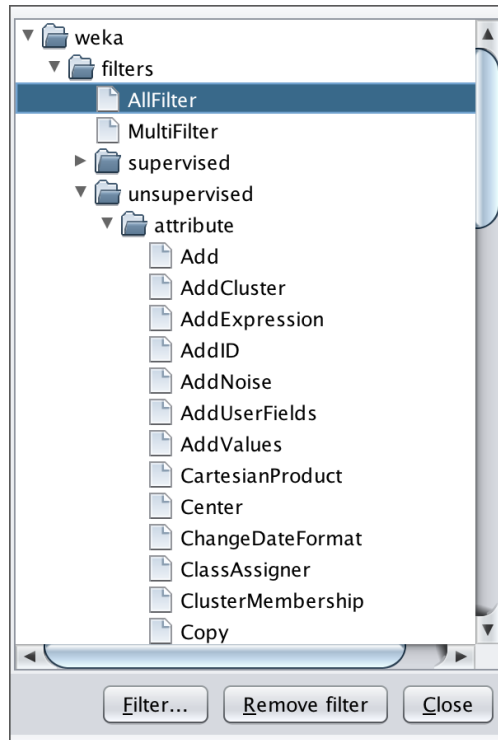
weka
filters
AllFilter
MultiFilter
supervised
unsupervised
attribute
Add
AddCluster
AddExpression
AddID
AddNoise
AddUserFields
AddValues
CartesianProduct
Center
ChangeDateFormat
ClassAssigner
ClusterMembership
Copy

Filter... Remove filter Close